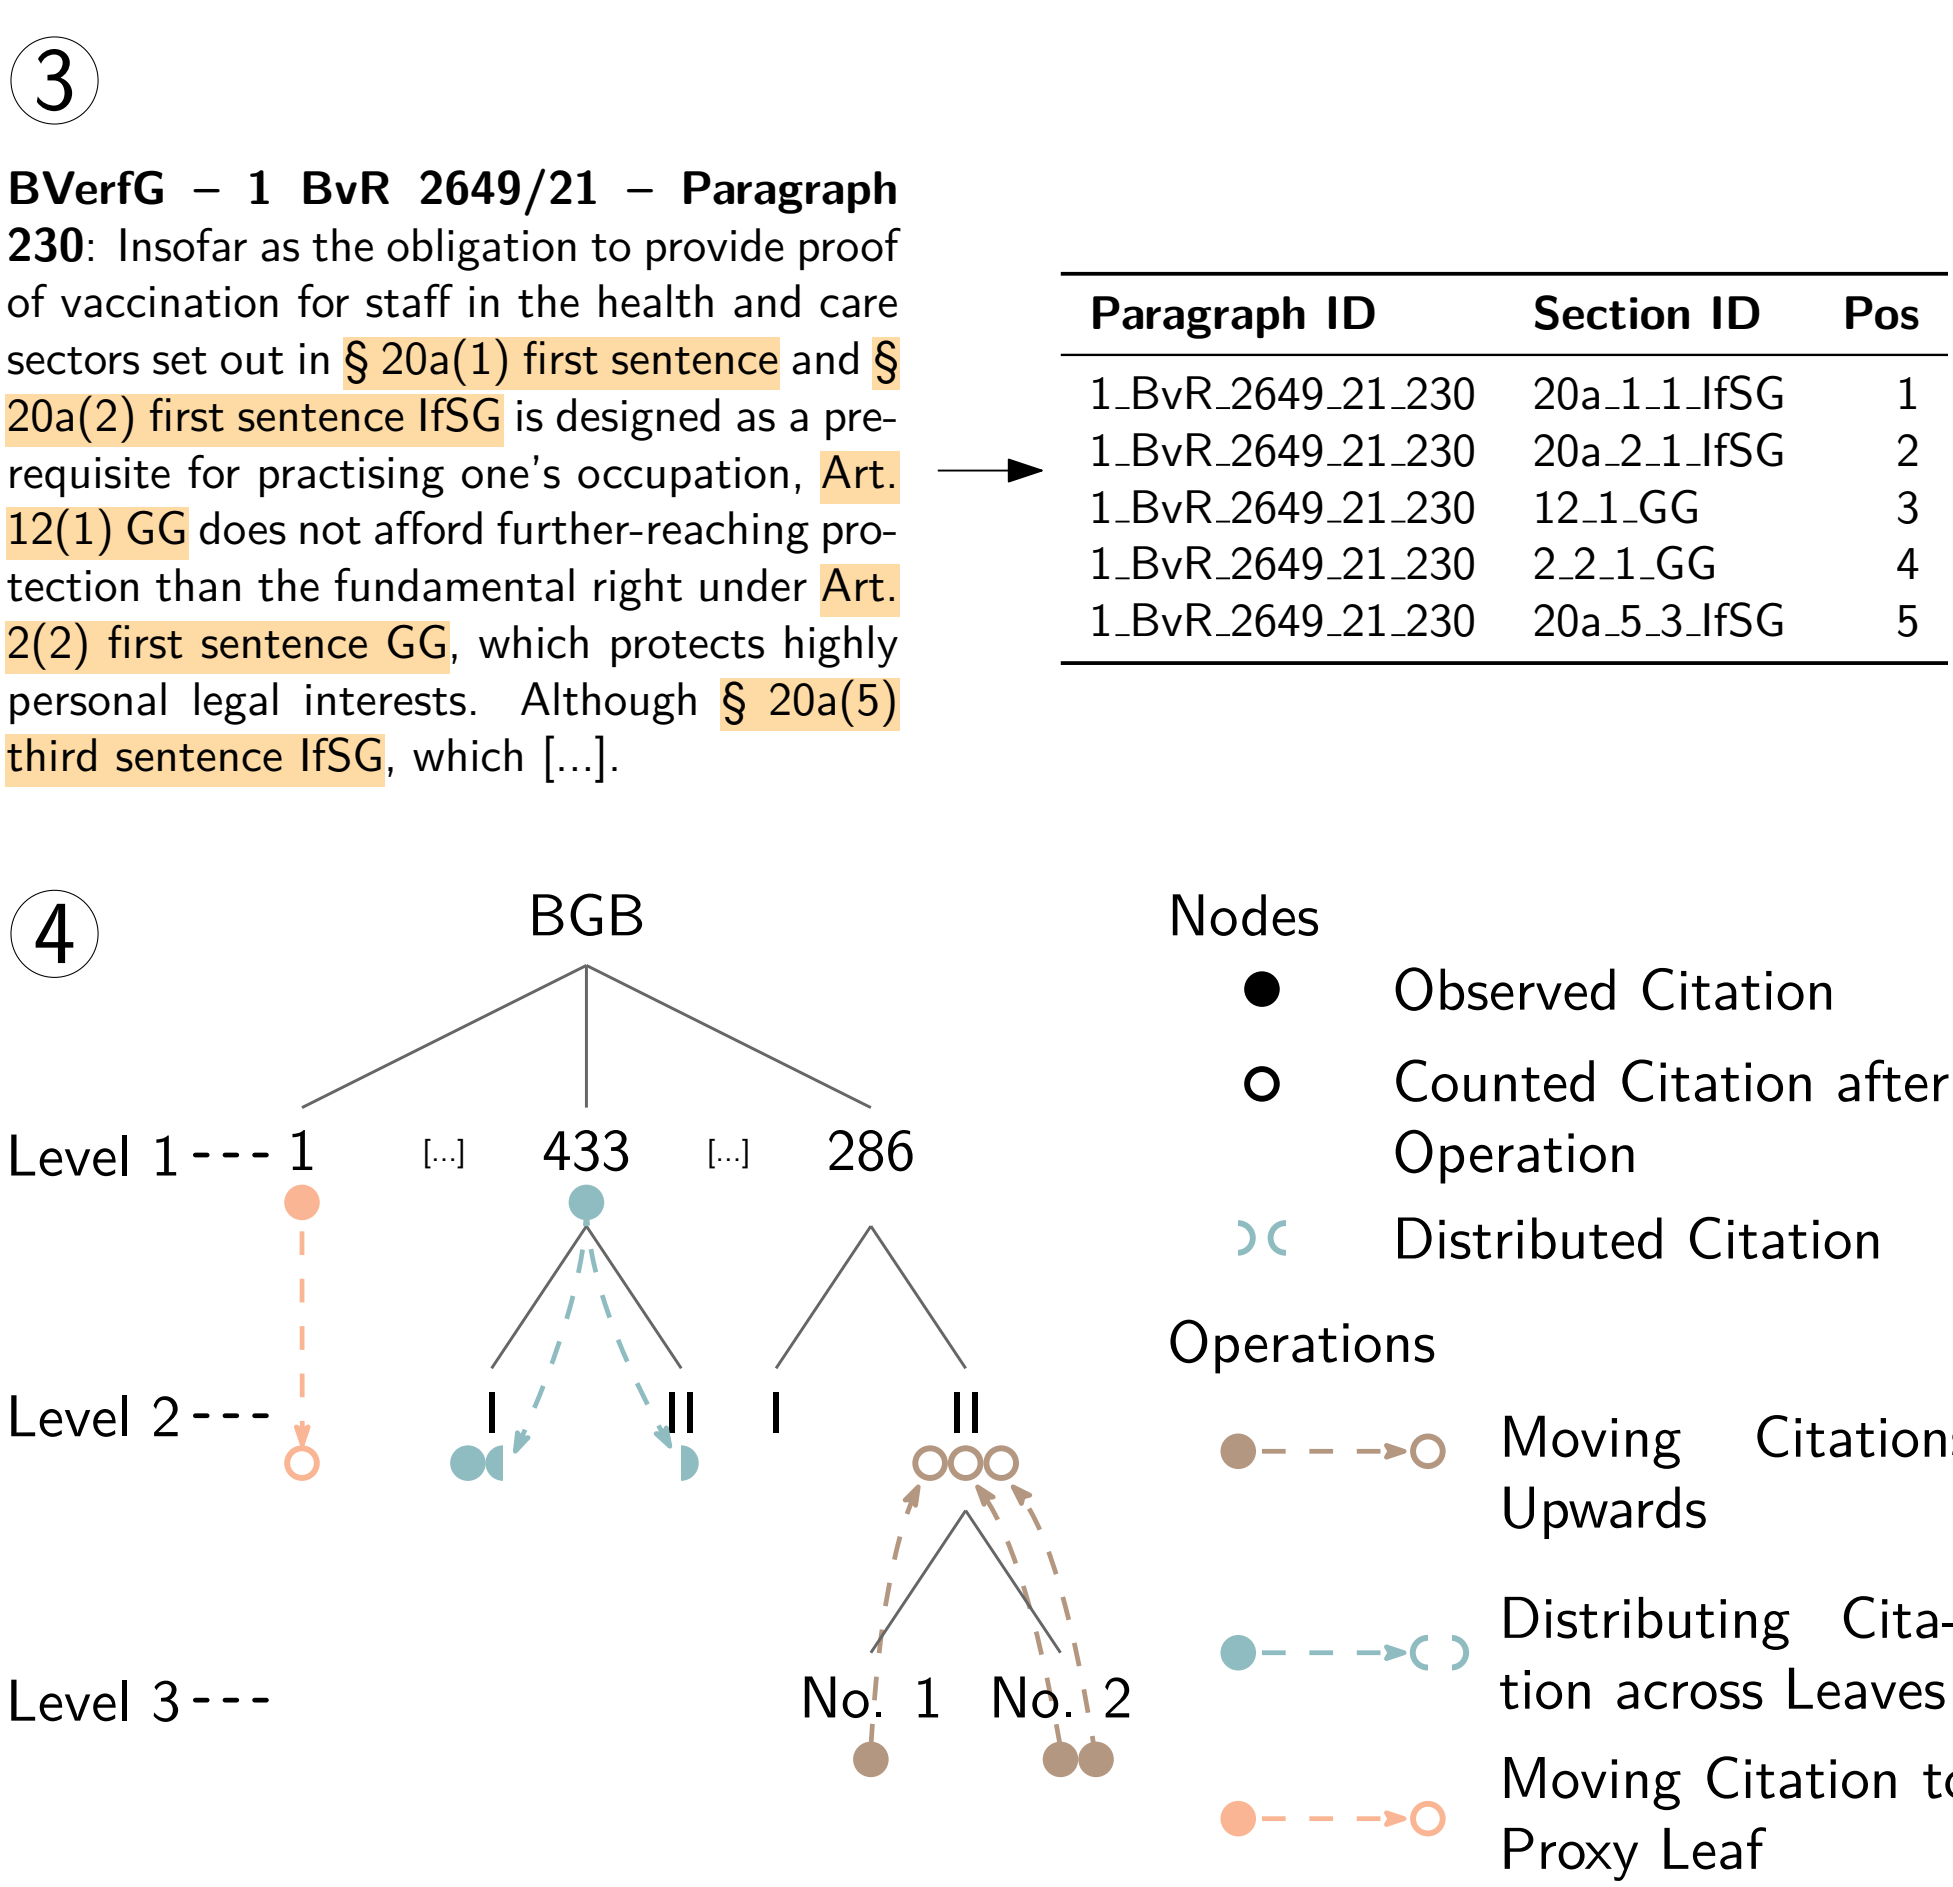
3

**BVerfG – 1 BvR 2649/21 – Paragraph 230**: Insofar as the obligation to provide proof of vaccination for staff in the health and care sectors set out in § 20a(1) first sentence and § 20a(2) first sentence IfSG is designed as a prerequisite for practising one's occupation, Art. 12(1) GG does not afford further-reaching protection than the fundamental right under Art. 2(2) first sentence GG, which protects highly personal legal interests. Although § 20a(5) third sentence IfSG, which [...].

| Paragraph ID | Section ID | Pos |
|---|---|---|
| 1_BvR_2649_21_230 | 20a_1_1_IfSG | 1 |
| 1_BvR_2649_21_230 | 20a_2_1_IfSG | 2 |
| 1_BvR_2649_21_230 | 12_1_GG | 3 |
| 1_BvR_2649_21_230 | 2_2_1_GG | 4 |
| 1_BvR_2649_21_230 | 20a_5_3_IfSG | 5 |

4

BGB

Level 1 - - - 1 [...] 433 [...] 286

Level 2 - - - I II I II

Level 3 - - - No. 1 No. 2

Nodes

Observed Citation

Counted Citation after Operation

Distributed Citation

Operations

Moving Citation Upwards

Distributing Citation across Leaves

Moving Citation to Proxy Leaf